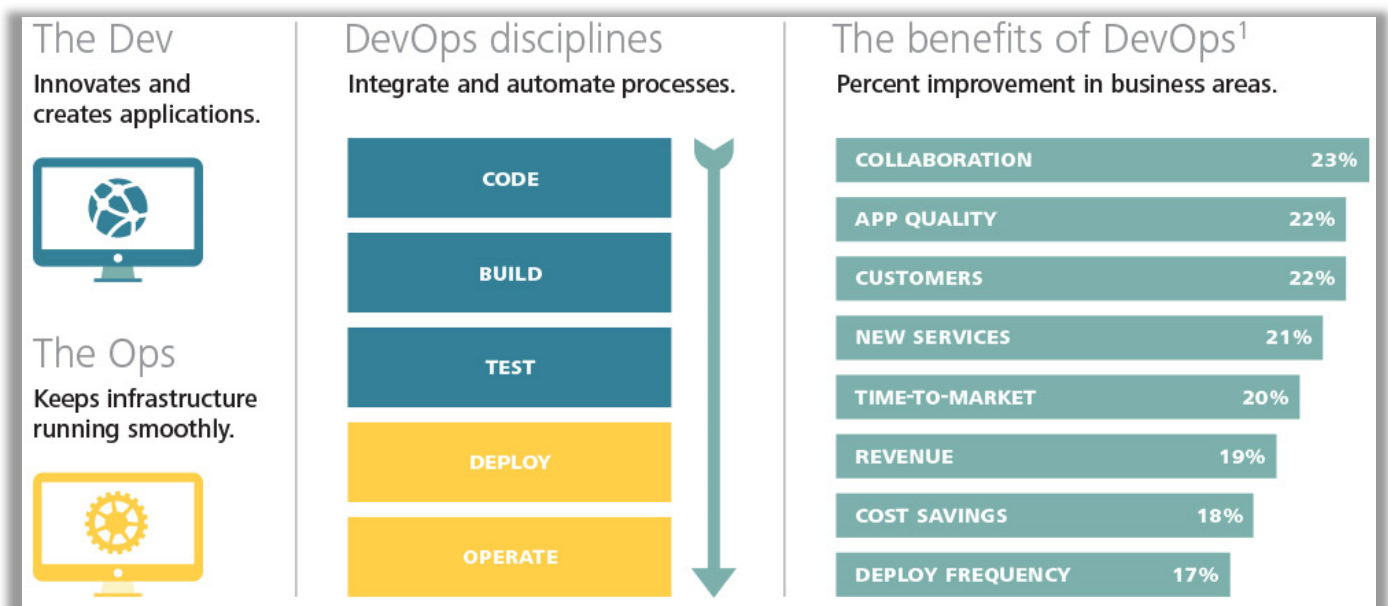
The Dev

Innovates and creates applications.

The Ops

Keeps infrastructure running smoothly.

DevOps disciplines

Integrate and automate processes.

CODE

BUILD

TEST

DEPLOY

OPERATE

The benefits of DevOps$^1$

Percent improvement in business areas.

| | |
|---|---|
| COLLABORATION | 23% |
| APP QUALITY | 22% |
| CUSTOMERS | 22% |
| NEW SERVICES | 21% |
| TIME-TO-MARKET | 20% |
| REVENUE | 19% |
| COST SAVINGS | 18% |
| DEPLOY FREQUENCY | 17% |